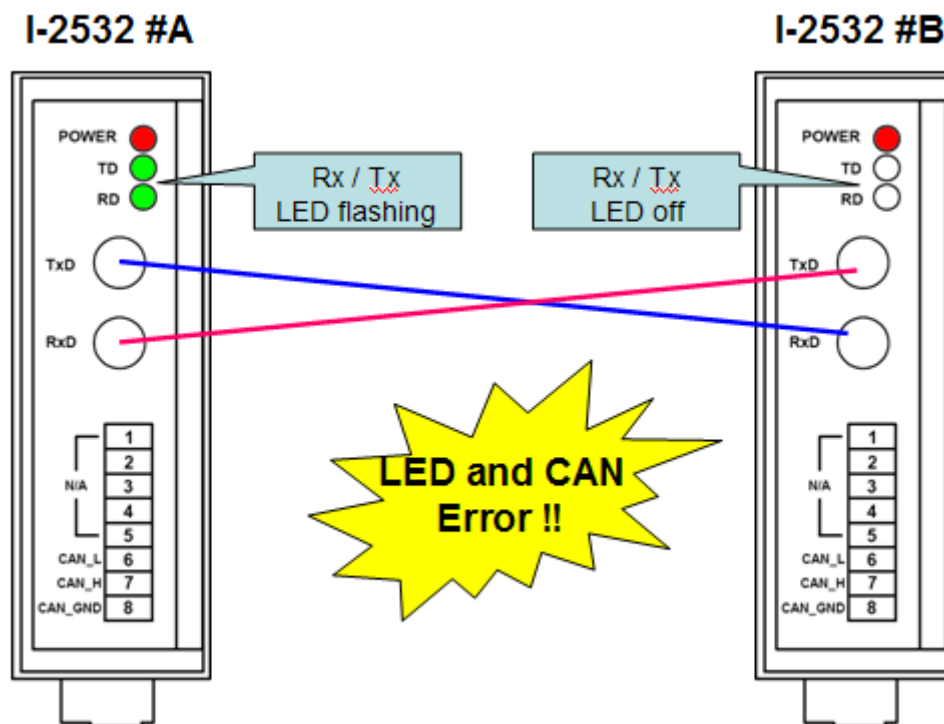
I-2532 #A

I-2532 #B

POWER
TD
RD

Rx / Tx
LED flashing

Rx / Tx
LED off

POWER
TD
RD

TxD

RxD

TxD

RxD

LED and CAN
Error !!

N/A
1
2
3
4
5
CAN_L 6
CAN_H 7
CAN_GND 8

N/A
1
2
3
4
5
CAN_L 6
CAN_H 7
CAN_GND 8